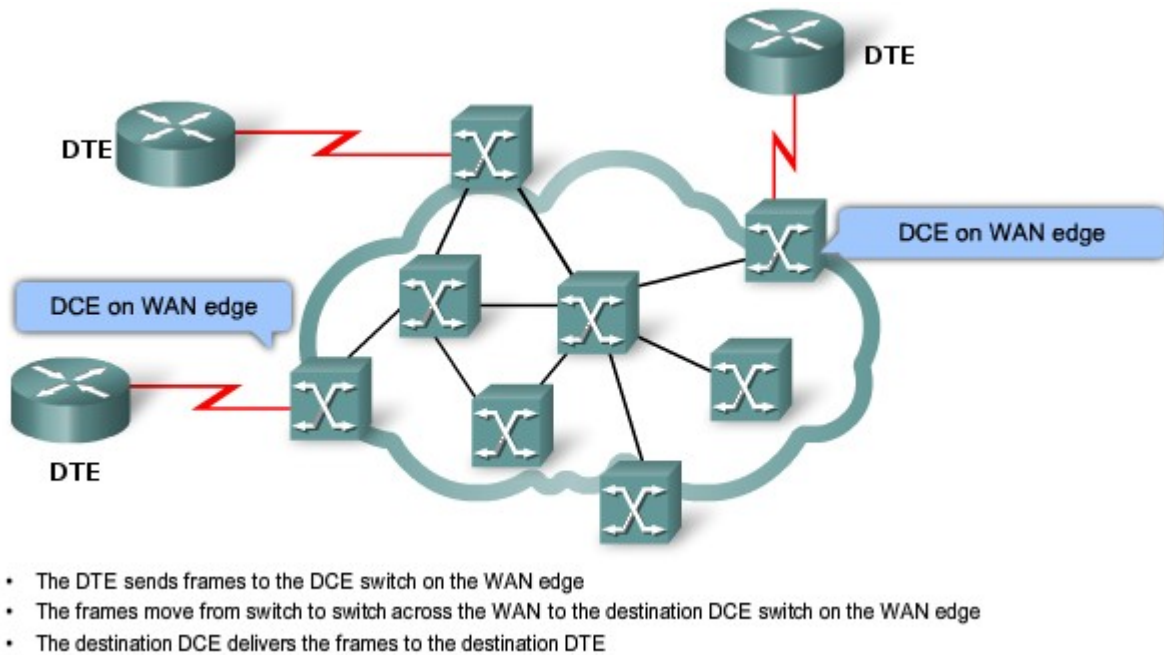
DTE

DTE

DCE on WAN edge

DCE on WAN edge

DTE

- The DTE sends frames to the DCE switch on the WAN edge
- The frames move from switch to switch across the WAN to the destination DCE switch on the WAN edge
- The destination DCE delivers the frames to the destination DTE